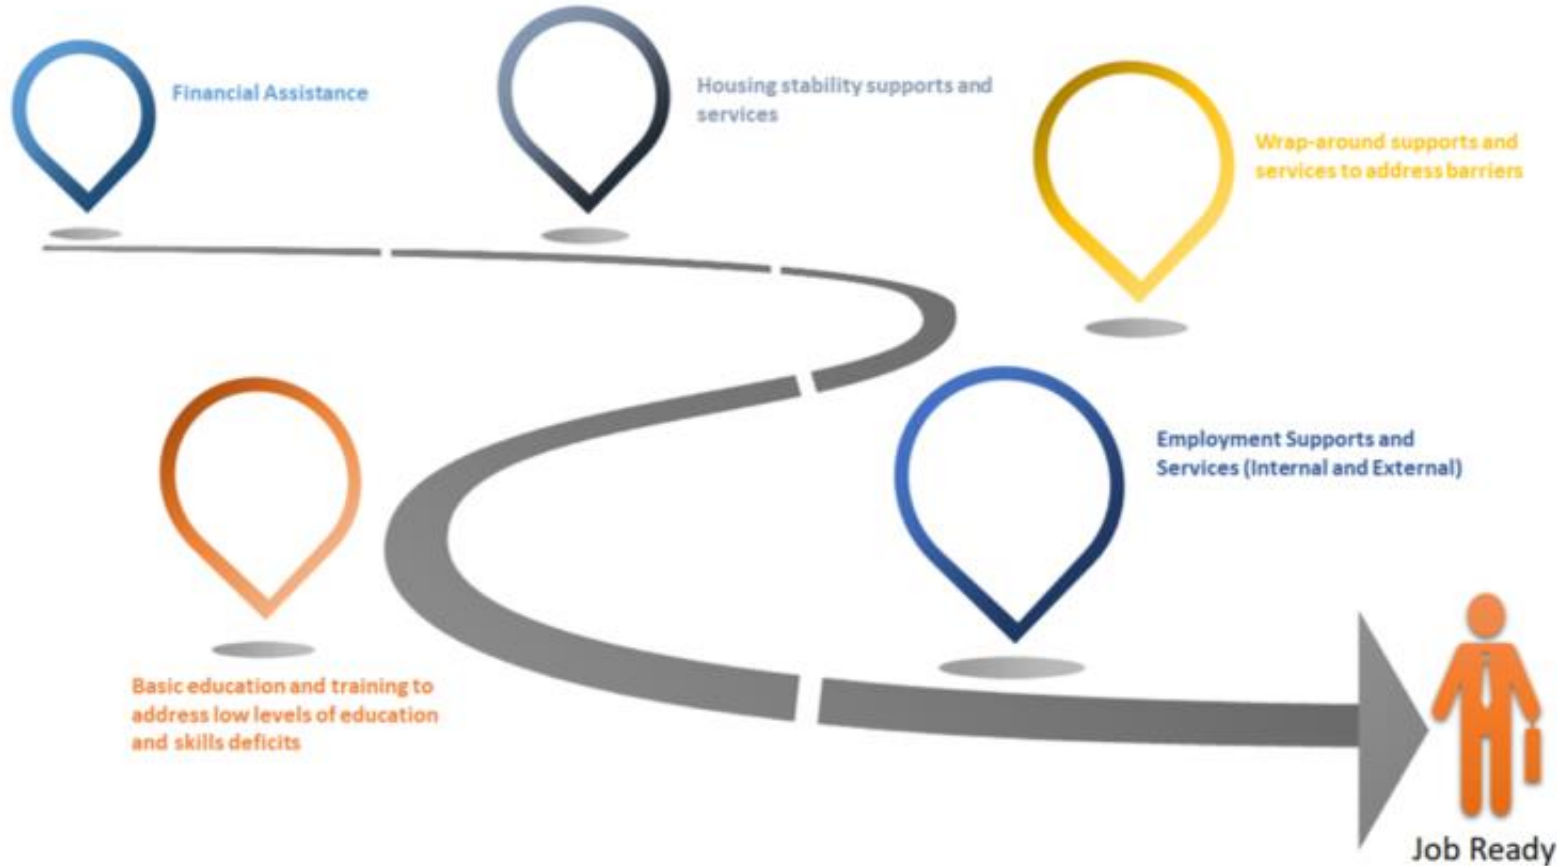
Financial Assistance

Housing stability supports and services

Wrap-around supports and services to address barriers

Employment Supports and Services (Internal and External)

Basic education and training to address low levels of education and skills deficits

Job Ready